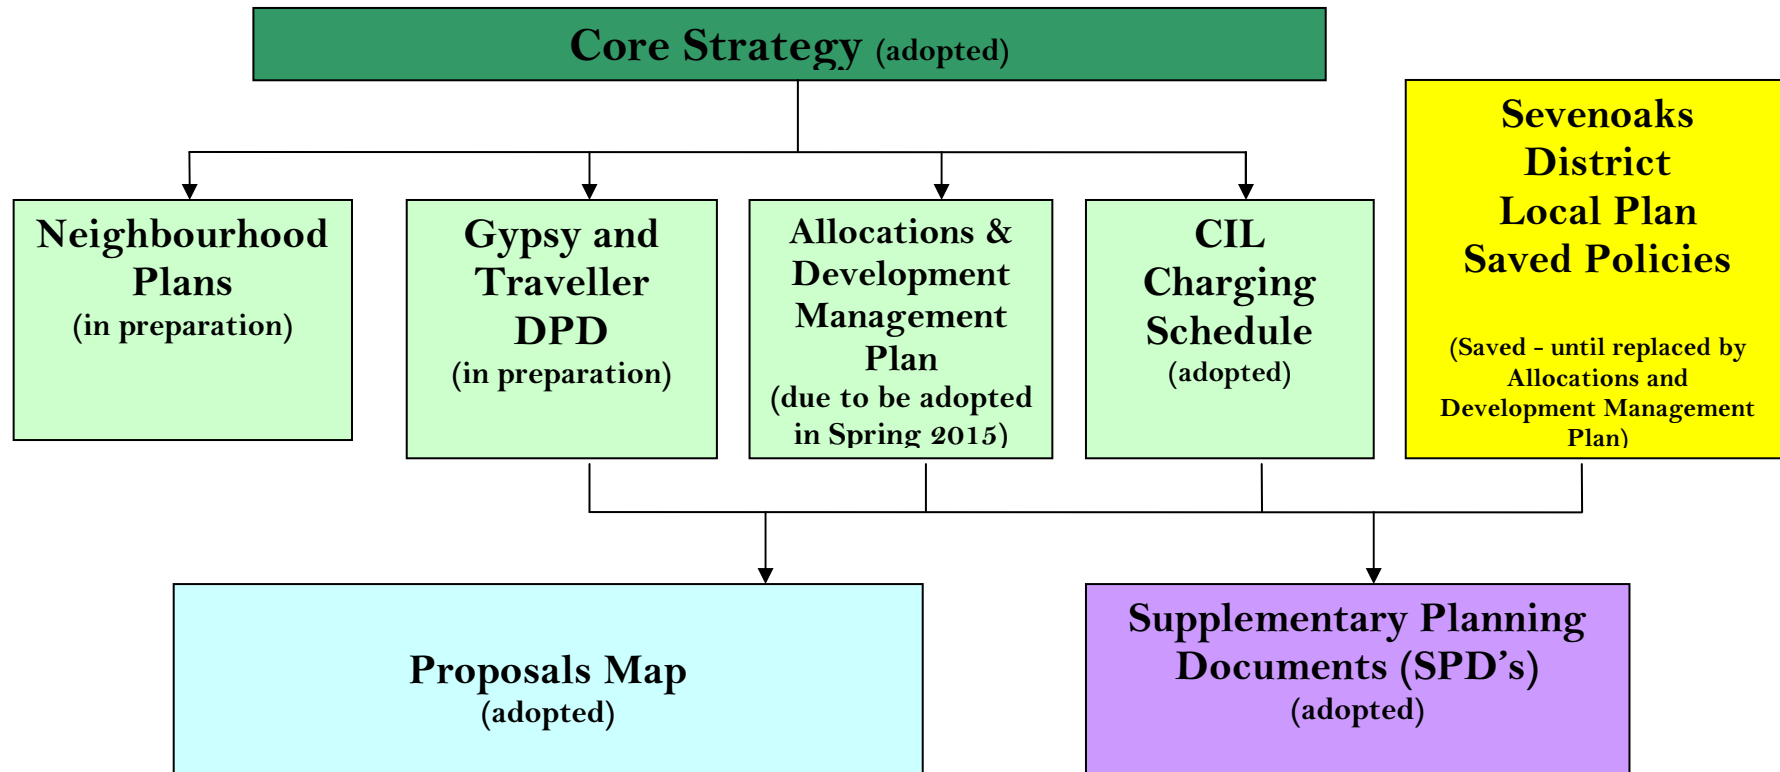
Core Strategy (adopted)

Neighbourhood Plans (in preparation)

Gypsy and Traveller DPD (in preparation)

Allocations & Development Management Plan (due to be adopted in Spring 2015)

CIL Charging Schedule (adopted)

Sevenoaks District Local Plan Saved Policies

(Saved - until replaced by Allocations and Development Management Plan)

Proposals Map (adopted)

Supplementary Planning Documents (SPD's) (adopted)